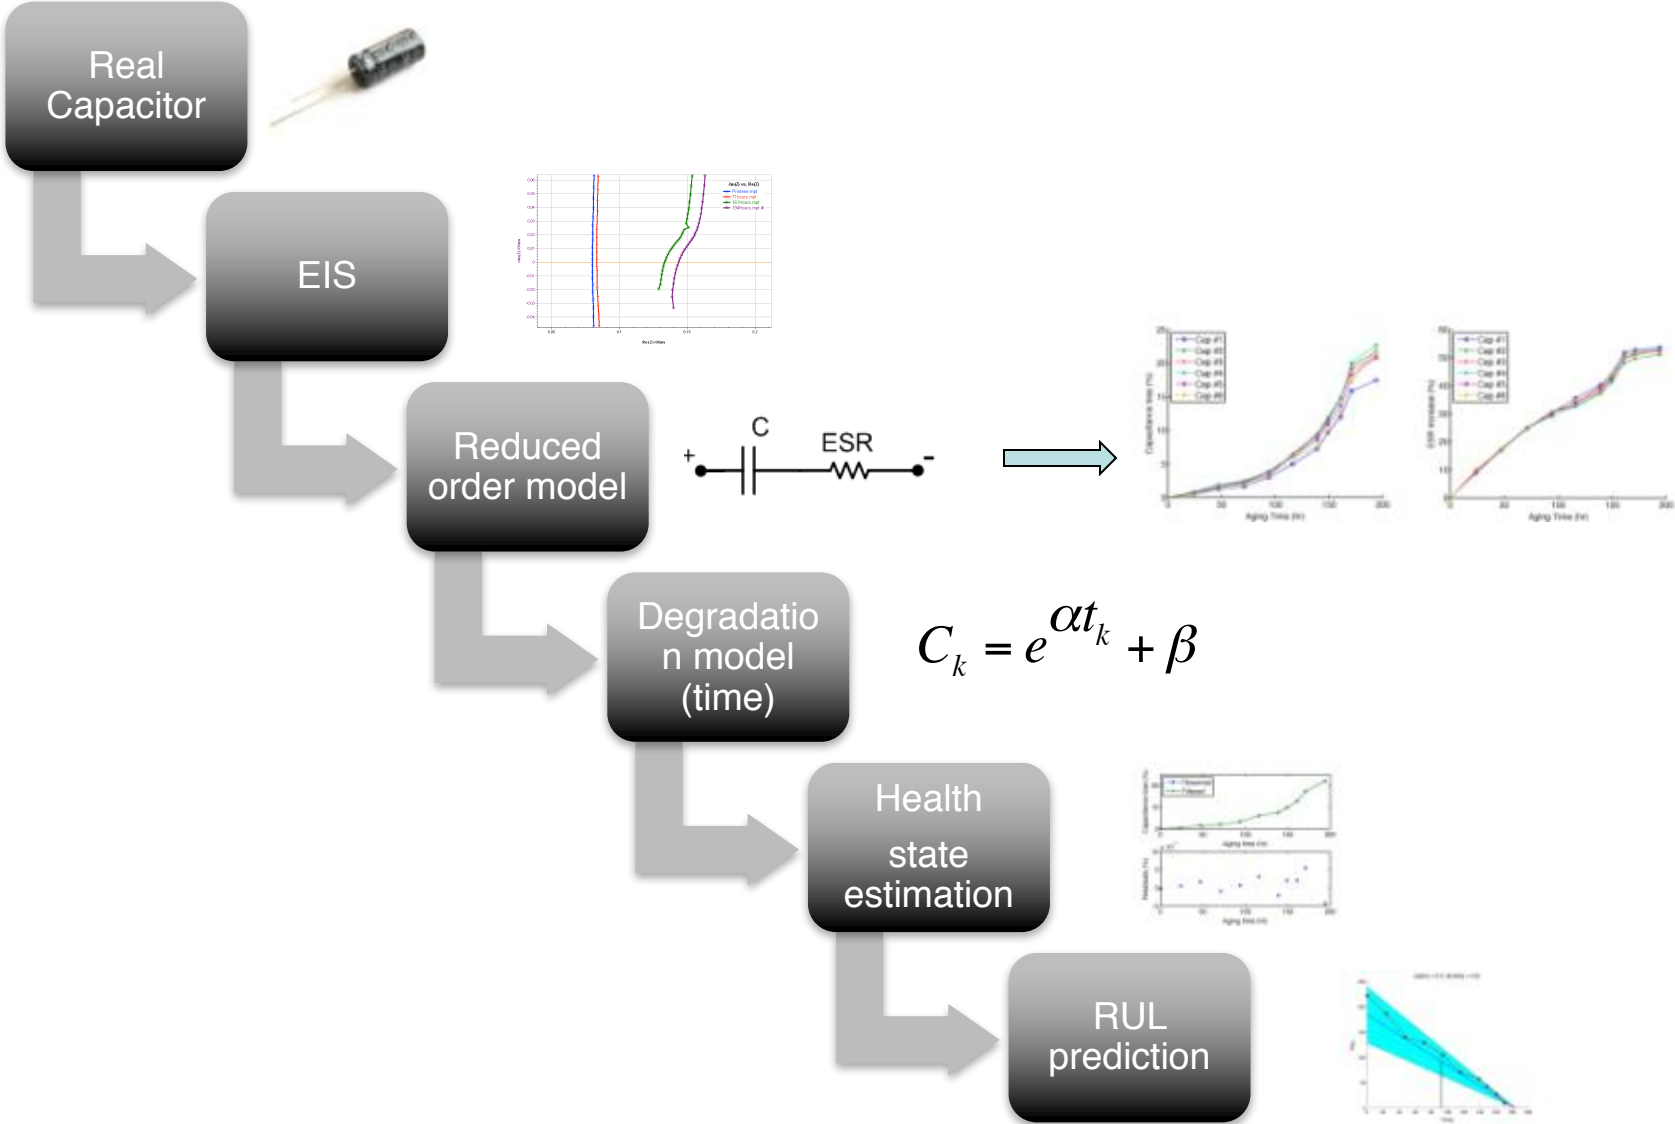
Real Capacitor

EIS

Reduced order model

C

ESR

+

-

Cap #1
Cap #2
Cap #3
Cap #4
Cap #5
Cap #6

Aging Time (hr)

Cap #1
Cap #2
Cap #3
Cap #4
Cap #5
Cap #6

Aging Time (hr)

Degradation model (time)

$C_k = e^{\alpha t_k} + \beta$

Health state estimation

RUL prediction